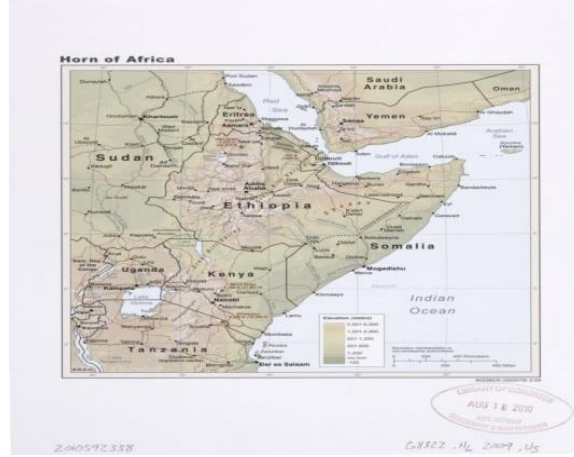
Horn of Africa

Saudi Arabia

Oman

Red Sea

Eritrea

Asmara

Yemen

Sanaa

Aden

Arabian Sea

Gulf of Aden

Sudan

Khartoum

Djibouti

Ethiopia

Addis Ababa

Somalia

Mogadishu

Uganda

Kampala

Kenya

Nairobi

Tanzania

Dar es Salaam

Indian Ocean

Port Sudan

Mombasa

Elevation (meters)

LIBRARY OF CONGRESS

AUG 18 2010

GEOGRAPHY & MAP DIVISION

2010592338

G8322 .H6 2009 .U5